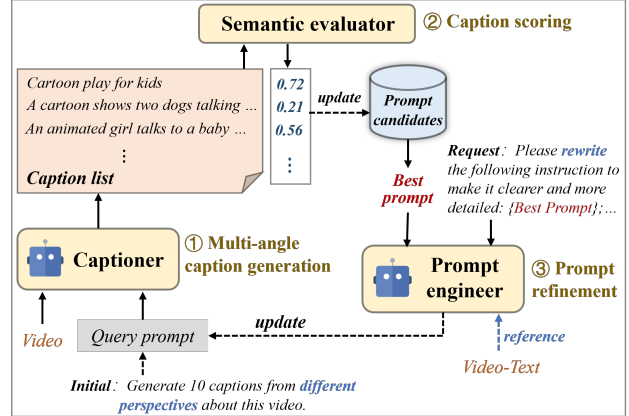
Semantic evaluator

② Caption scoring

Cartoon play for kids

A cartoon shows two dogs talking ...

An animated girl talks to a baby ...

⋮

Caption list

0.72

0.21

0.56

⋮

update

Prompt candidates

Best prompt

Request: Please rewrite the following instruction to make it clearer and more detailed: {Best Prompt}; ...

Captioner

① Multi-angle caption generation

Prompt engineer

③ Prompt refinement

Video

Query prompt

update

reference

Video-Text

Initial: Generate 10 captions from different perspectives about this video.